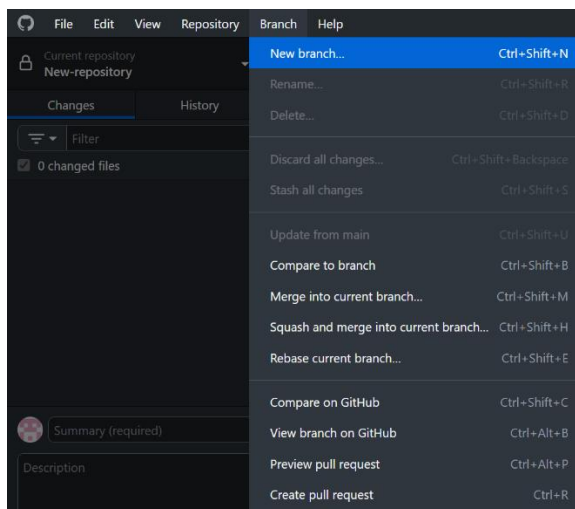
File Edit View Repository Branch Help

Current repository
New-repository

Changes History

Filter

0 changed files

Summary (required)

Description

New branch... Ctrl+Shift+N
Rename... Ctrl+Shift+R
Delete... Ctrl+Shift+D

Discard all changes... Ctrl+Shift+Backspace
Stash all changes Ctrl+Shift+S

Update from main Ctrl+Shift+U
Compare to branch Ctrl+Shift+B
Merge into current branch... Ctrl+Shift+M
Squash and merge into current branch... Ctrl+Shift+H
Rebase current branch... Ctrl+Shift+E

Compare on GitHub Ctrl+Shift+C
View branch on GitHub Ctrl+Alt+B
Preview pull request Ctrl+Alt+P
Create pull request Ctrl+R